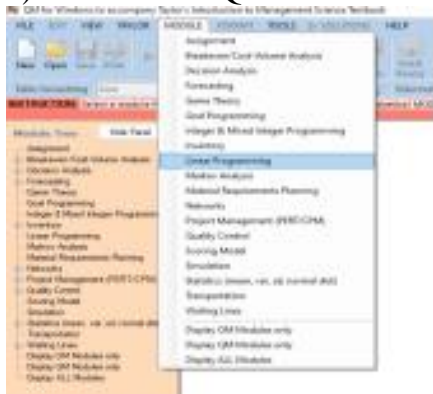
QM for Windows to accompany Taylor's Introduction to Management Science Textbook

FILE EDIT VIEW FORMAT MODULE FORMAT TOOLS SOLUTIONS HELP

New Open Save Print

Table formatting

INSTRUCTION: Select a module

Modules Tree Hide Panel

Assignment
Breakeven/Cost-Volume Analysis
Decision Analysis
Forecasting
Game Theory
Goal Programming
Integer & Mixed Integer Programming
Inventory
Linear Programming
Markov Analysis
Material Requirements Planning
Networks
Project Management (PERT/CPM)
Quality Control
Scoring Model
Simulation
Statistics (mean, var, sd; normal dist)
Transportation
Waiting Lines
Display QM Modules only
Display OM Modules only
Display ALL Modules

Assignment
Breakeven/Cost-Volume Analysis
Decision Analysis
Forecasting
Game Theory
Goal Programming
Integer & Mixed Integer Programming
Inventory
Linear Programming
Markov Analysis
Material Requirements Planning
Networks
Project Management (PERT/CPM)
Quality Control
Scoring Model
Simulation
Statistics (mean, var, sd; normal dist)
Transportation
Waiting Lines
Display QM Modules only
Display OM Modules only
Display ALL Modules